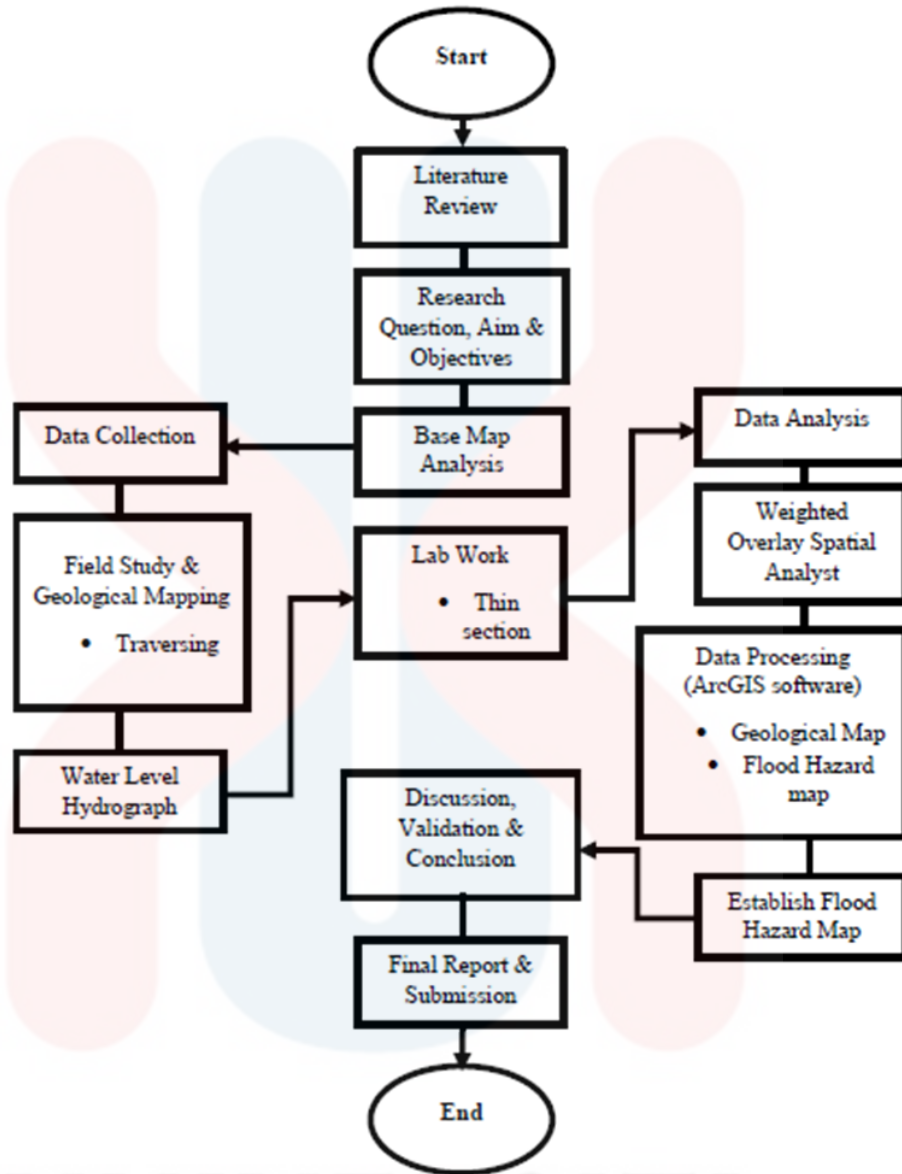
Start

Literature Review

Research Question, Aim & Objectives

Data Collection

Base Map Analysis

Data Analysis

Field Study & Geological Mapping

- Traversing

Lab Work

- Thin section

Weighted Overlay Spatial Analyst

Data Processing (ArcGIS software)

- Geological Map
- Flood Hazard map

Water Level Hydrograph

Discussion, Validation & Conclusion

Establish Flood Hazard Map

Final Report & Submission

End